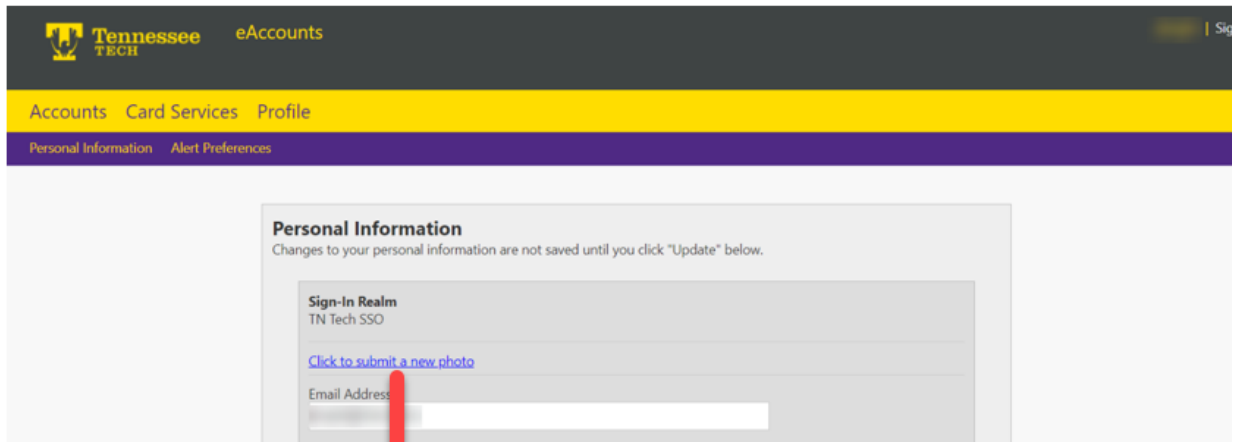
Tennessee TECH eAccounts

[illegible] | Sig

Accounts Card Services Profile

Personal Information Alert Preferences

Personal Information
Changes to your personal information are not saved until you click "Update" below.

Sign-In Realm
TN Tech SSO

Click to submit a new photo

Email Address
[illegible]